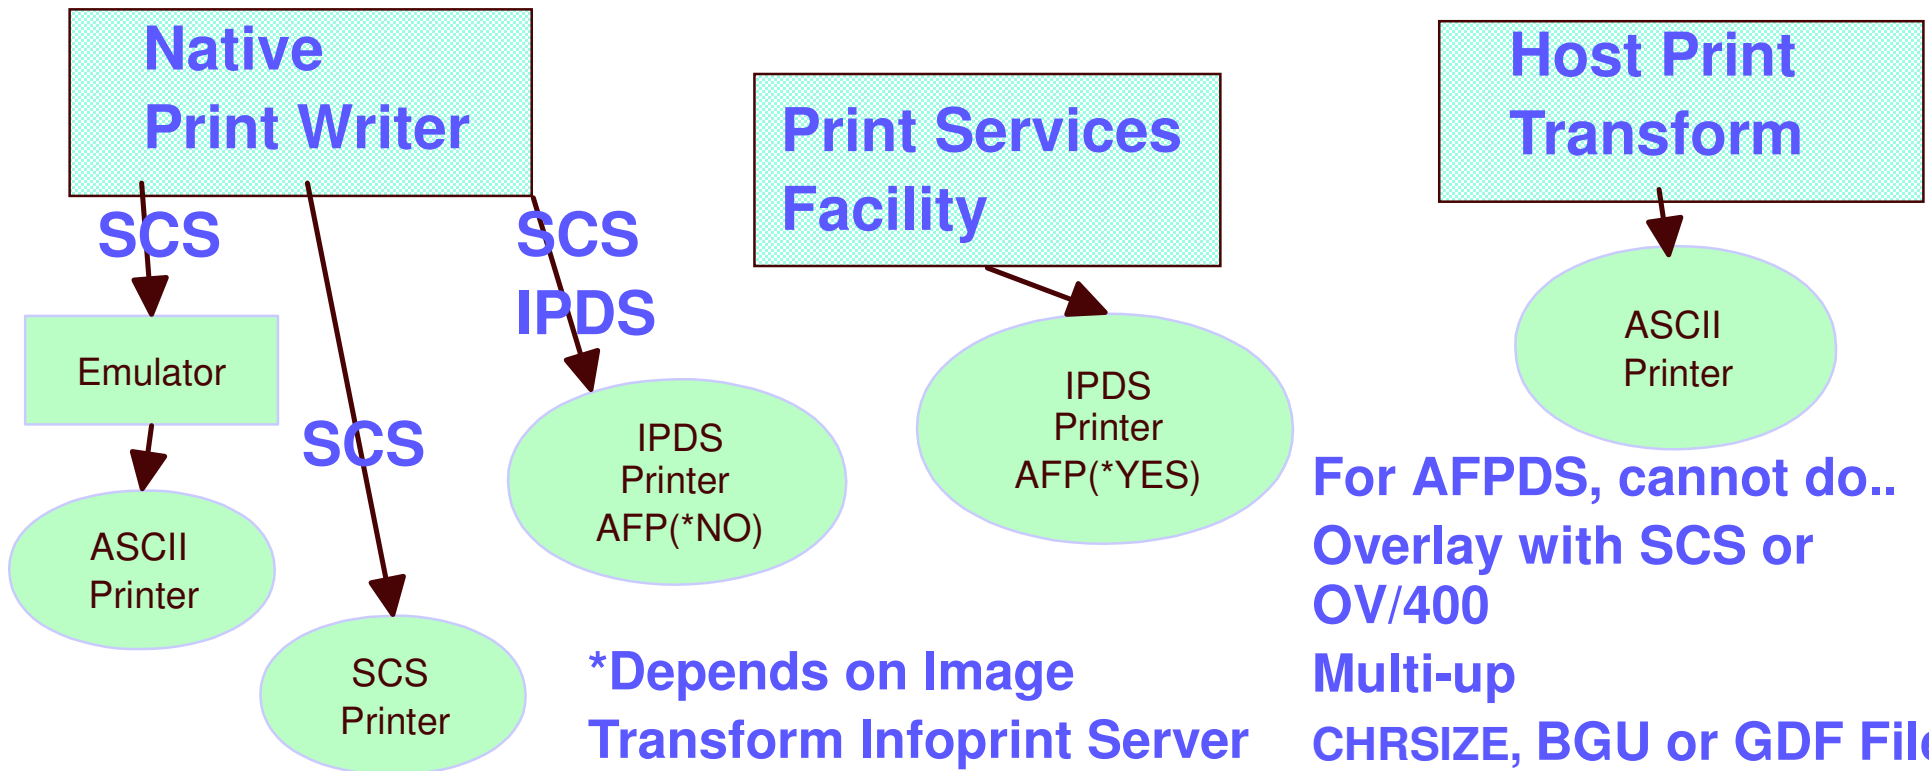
Native Print Writer

SCS

Emulator

ASCII Printer

SCS

SCS Printer

SCS IPDS

IPDS Printer AFP(*NO)

Print Services Facility

IPDS Printer AFP(*YES)

Host Print Transform

ASCII Printer

*Depends on Image Transform Infoprint Server

For AFPDS, cannot do..

Overlay with SCS or OV/400

Multi-up

CHRSIZE, BGU or GDF Fil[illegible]